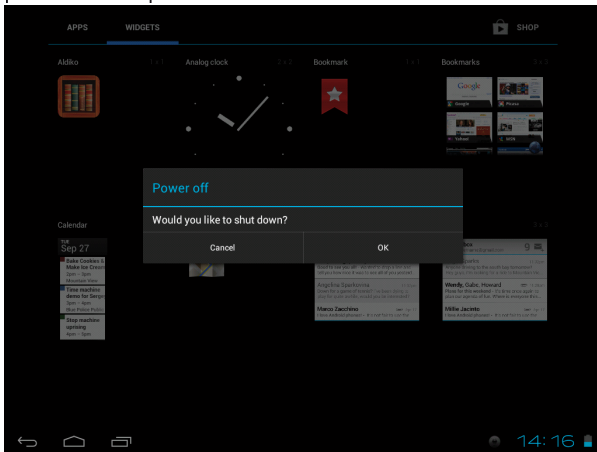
APPS WIDGETS SHOP

Aldiko 1 x 1
Analog clock 2 x 2
Bookmark 1 x 1
Bookmarks 3 x 3

Google
Picasa
Yahoo!
MSN

Calendar
TUE
Sep 27
Bake Cookies & Make Ice Cream
Time machine demo for Sergey
Shop machine uprising

Power off

Would you like to shut down?

Cancel
OK

Angelina Spadaccia
Marco Zacchino
Wendy, Gabe, Howard
Millie Jacinto

14:16